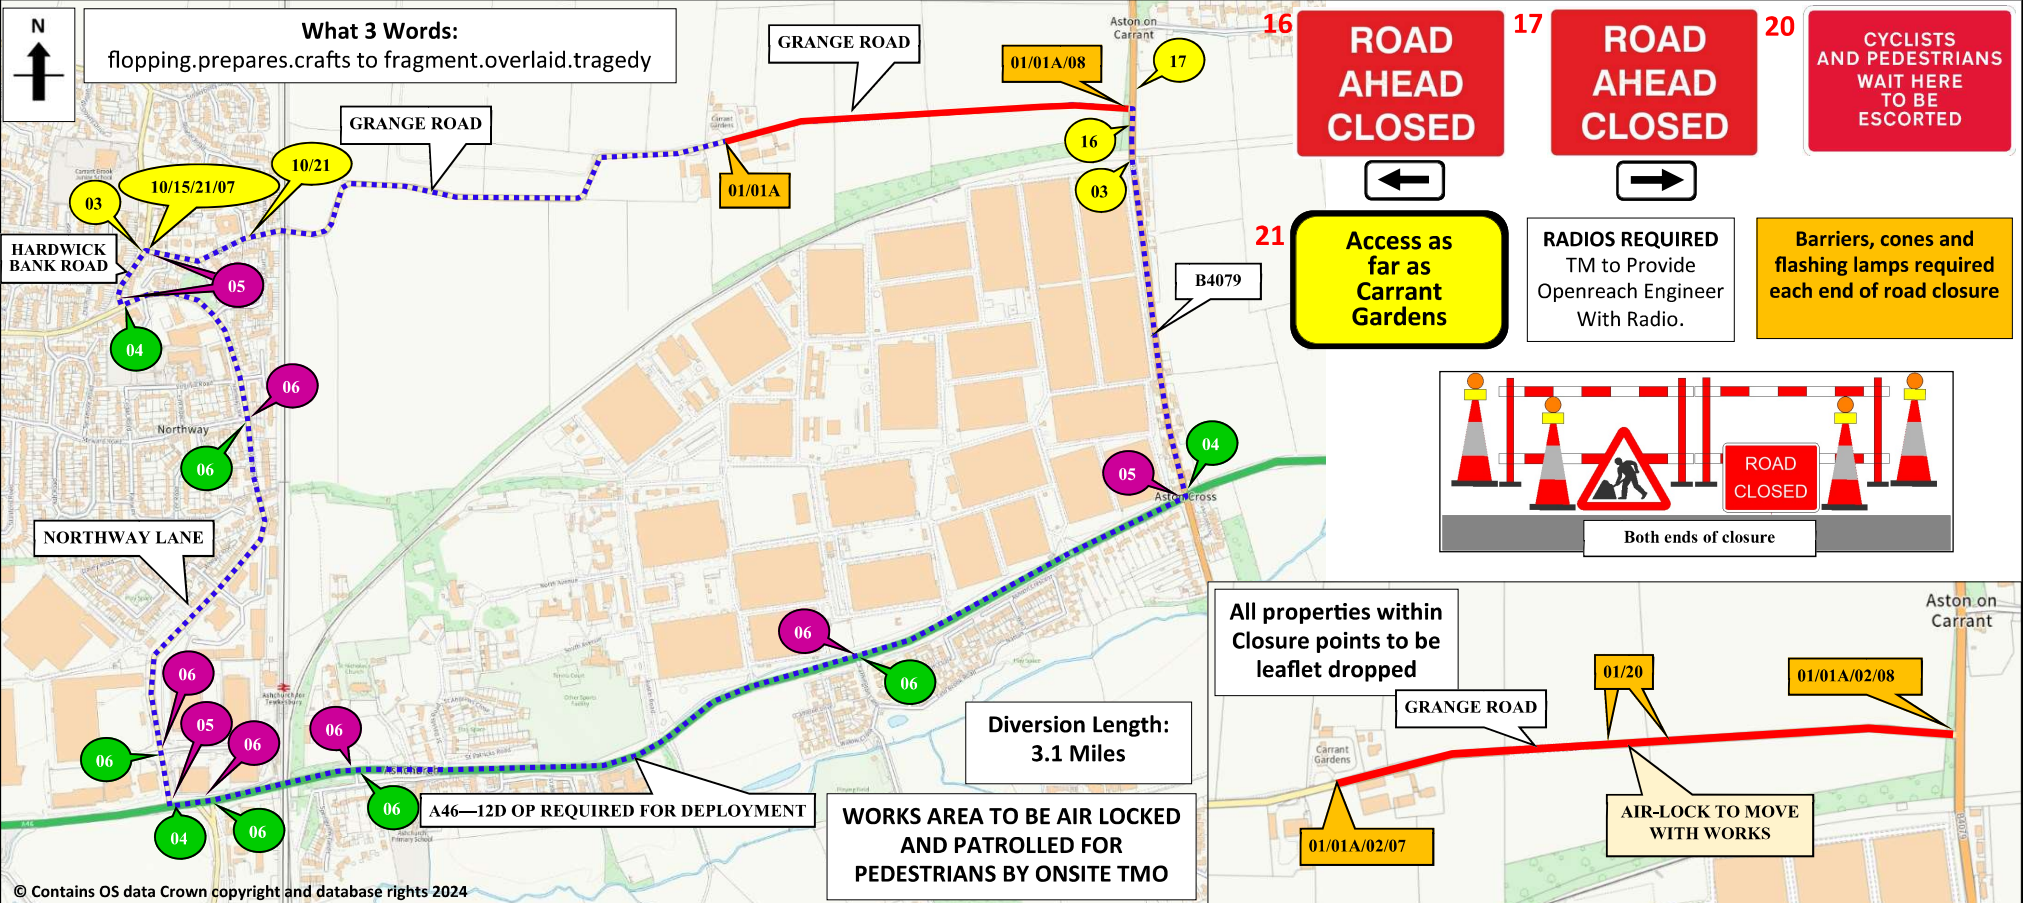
N

What 3 Words:
flopping.prepares.crafts to fragment.overlaid.tragedy

GRANGE ROAD

Aston on Carrant

01/01A/08

17

16

ROAD AHEAD CLOSED

17

ROAD AHEAD CLOSED

20

CYCLISTS AND PEDESTRIANS WAIT HERE TO BE ESCORTED

GRANGE ROAD

10/21

10/15/21/07

03

01/01A

16

03

HARDWICK BANK ROAD

05

04

21

Access as far as Carrant Gardens

RADIOS REQUIRED
TM to Provide Openreach Engineer With Radio.

Barriers, cones and flashing lamps required each end of road closure

B4079

06

Northway

06

04

05

Aston Cross

ROAD CLOSED

Both ends of closure

NORTHWAY LANE

All properties within Closure points to be leaflet dropped

Aston on Carrant

06

06

01/20

01/01A/02/08

06

GRANGE ROAD

05

06

06

06

Diversion Length:
3.1 Miles

06

04

06

A46—12D OP REQUIRED FOR DEPLOYMENT

WORKS AREA TO BE AIR LOCKED AND PATROLLED FOR PEDESTRIANS BY ONSITE TMO

AIR-LOCK TO MOVE WITH WORKS

01/01A/02/07

© Contains OS data Crown copyright and database rights 2024